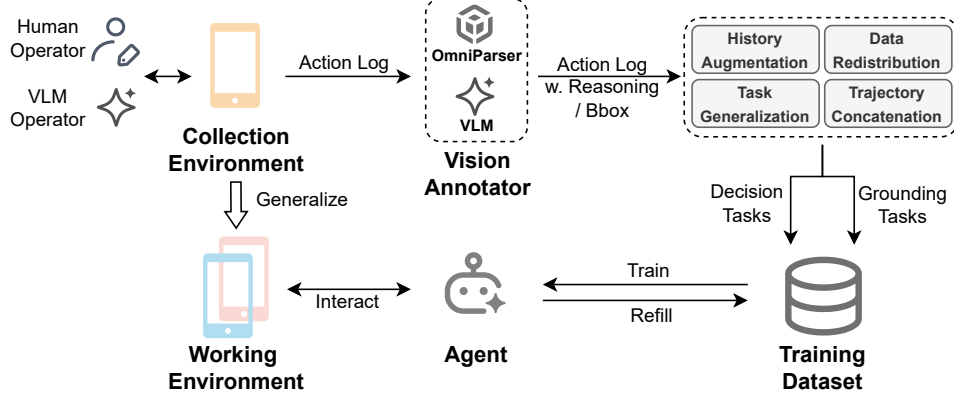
Human Operator

VLM Operator

Collection Environment

Action Log

OmniParser

VLM

Vision Annotator

Action Log w. Reasoning / Bbox

History Augmentation

Data Redistribution

Task Generalization

Trajectory Concatenation

Generalize

Decision Tasks

Grounding Tasks

Working Environment

Interact

Agent

Train

Refill

Training Dataset